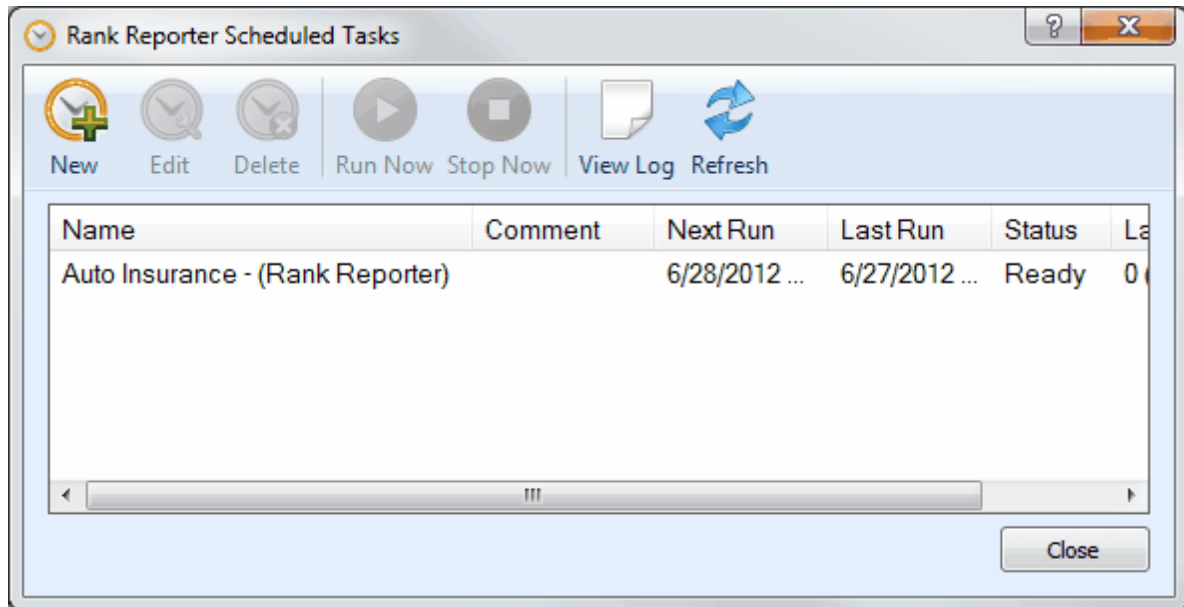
Rank Reporter Scheduled Tasks

?

X

New Edit Delete Run Now Stop Now View Log Refresh

| Name | Comment | Next Run | Last Run | Status | La |
|---|---|---|---|---|---|
| Auto Insurance - (Rank Reporter) | | 6/28/2012 ... | 6/27/2012 ... | Ready | 0 |

Close